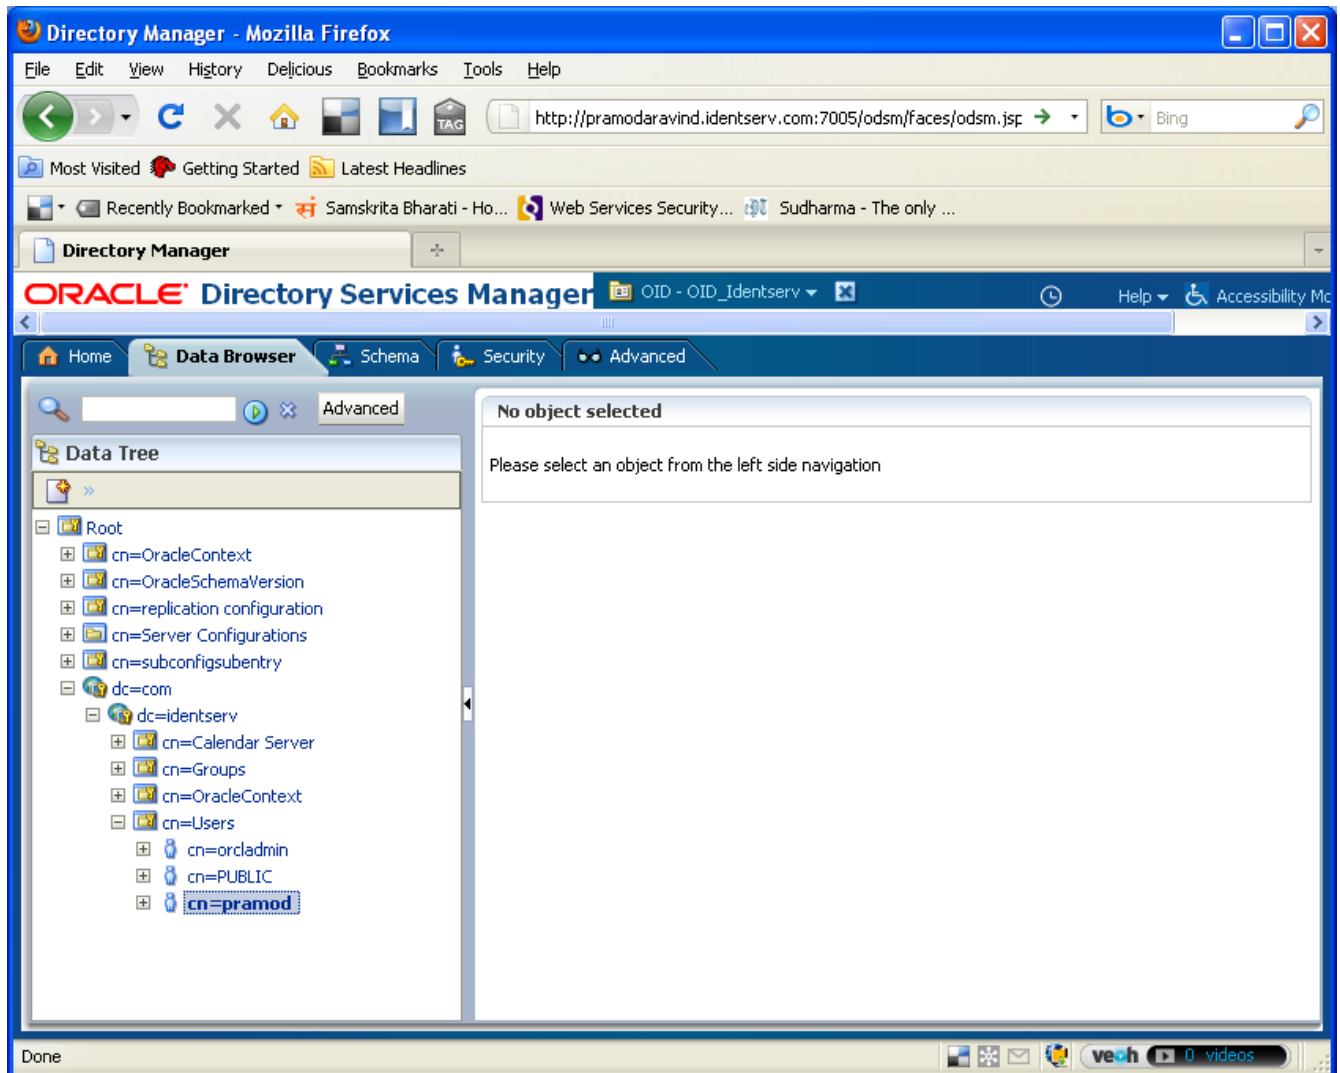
Directory Manager - Mozilla Firefox

File Edit View History Delicious Bookmarks Tools Help

TAG http://pramodaravind.identserv.com:7005/odsm/faces/odsm.jsp Bing

Most Visited Getting Started Latest Headlines

Recently Bookmarked Samskrita Bharati - Ho... Web Services Security... Sudharma - The only ...

Directory Manager

ORACLE Directory Services Manager OID - OID_Identserv Help Accessibility Mc

Home Data Browser Schema Security Advanced

Advanced

Data Tree

Root
cn=OracleContext
cn=OracleSchemaVersion
cn=replication configuration
cn=Server Configurations
cn=subconfigsubentry
dc=com
dc=identserv
cn=Calendar Server
cn=Groups
cn=OracleContext
cn=Users
cn=orcladmin
cn=PUBLIC
cn=pramod

No object selected

Please select an object from the left side navigation

Done veoh 0 videos